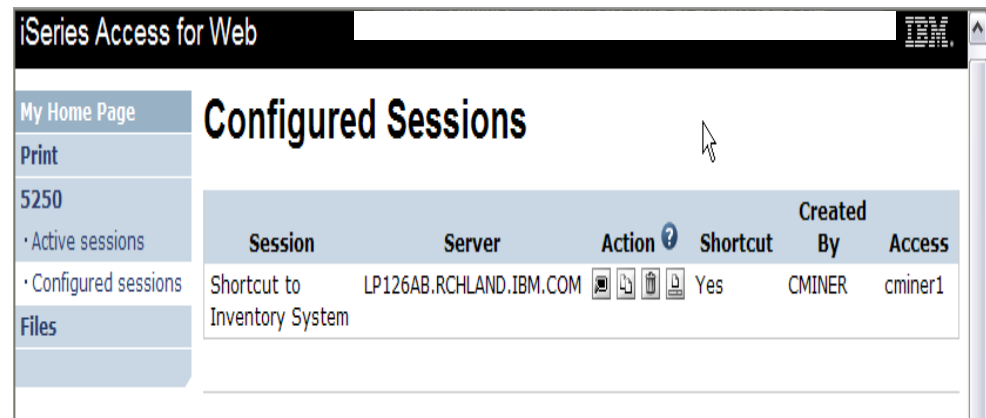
iSeries Access for Web

IBM.

My Home Page
Print
5250
· Active sessions
· Configured sessions
Files

# Configured Sessions

| Session | Server | Action | Shortcut | Created By | Access |
|---|---|---|---|---|---|
| Shortcut to Inventory System | LP126AB.RCHLAND.IBM.COM | | Yes | CMINER | cminer1 |